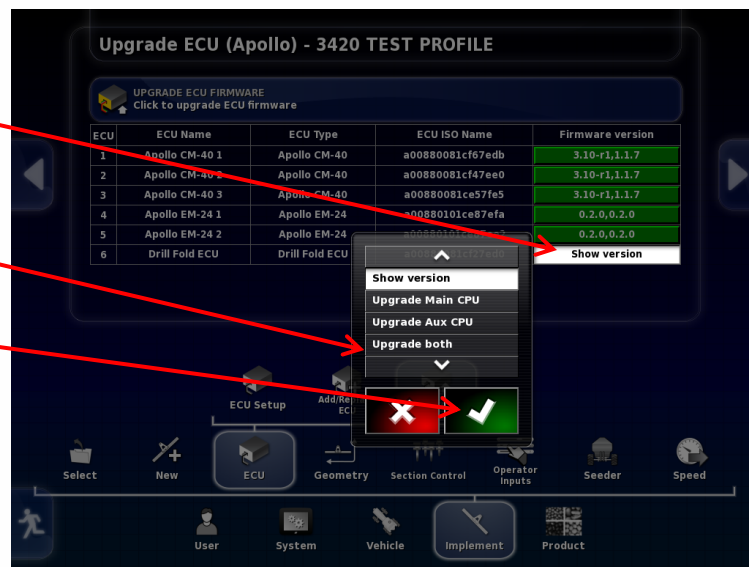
Upgrade ECU (Apollo) - 3420 TEST PROFILE

UPGRADE ECU FIRMWARE
Click to upgrade ECU firmware

| ECU | ECU Name | ECU Type | ECU ISO Name | Firmware version |
|---|---|---|---|---|
| 1 | Apollo CM-40 1 | Apollo CM-40 | a00880081cf67edb | 3.10-r1,1.1.7 |
| 2 | Apollo CM-40 2 | Apollo CM-40 | a00880081cf47ee0 | 3.10-r1,1.1.7 |
| 3 | Apollo CM-40 3 | Apollo CM-40 | a00880081ce57fe5 | 3.10-r1,1.1.7 |
| 4 | Apollo EM-24 1 | Apollo EM-24 | a00880101ce87efa | 0.2.0,0.2.0 |
| 5 | Apollo EM-24 2 | Apollo EM-24 | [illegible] | 0.2.0,0.2.0 |
| 6 | Drill Fold ECU | Drill Fold ECU | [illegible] | Show version |

Show version
Upgrade Main CPU
Upgrade Aux CPU
Upgrade both

ECU Setup
Add/Re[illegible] ECU

Select
New
ECU
Geometry
Section Control
Operator Inputs
Seeder
Speed

User
System
Vehicle
Implement
Product